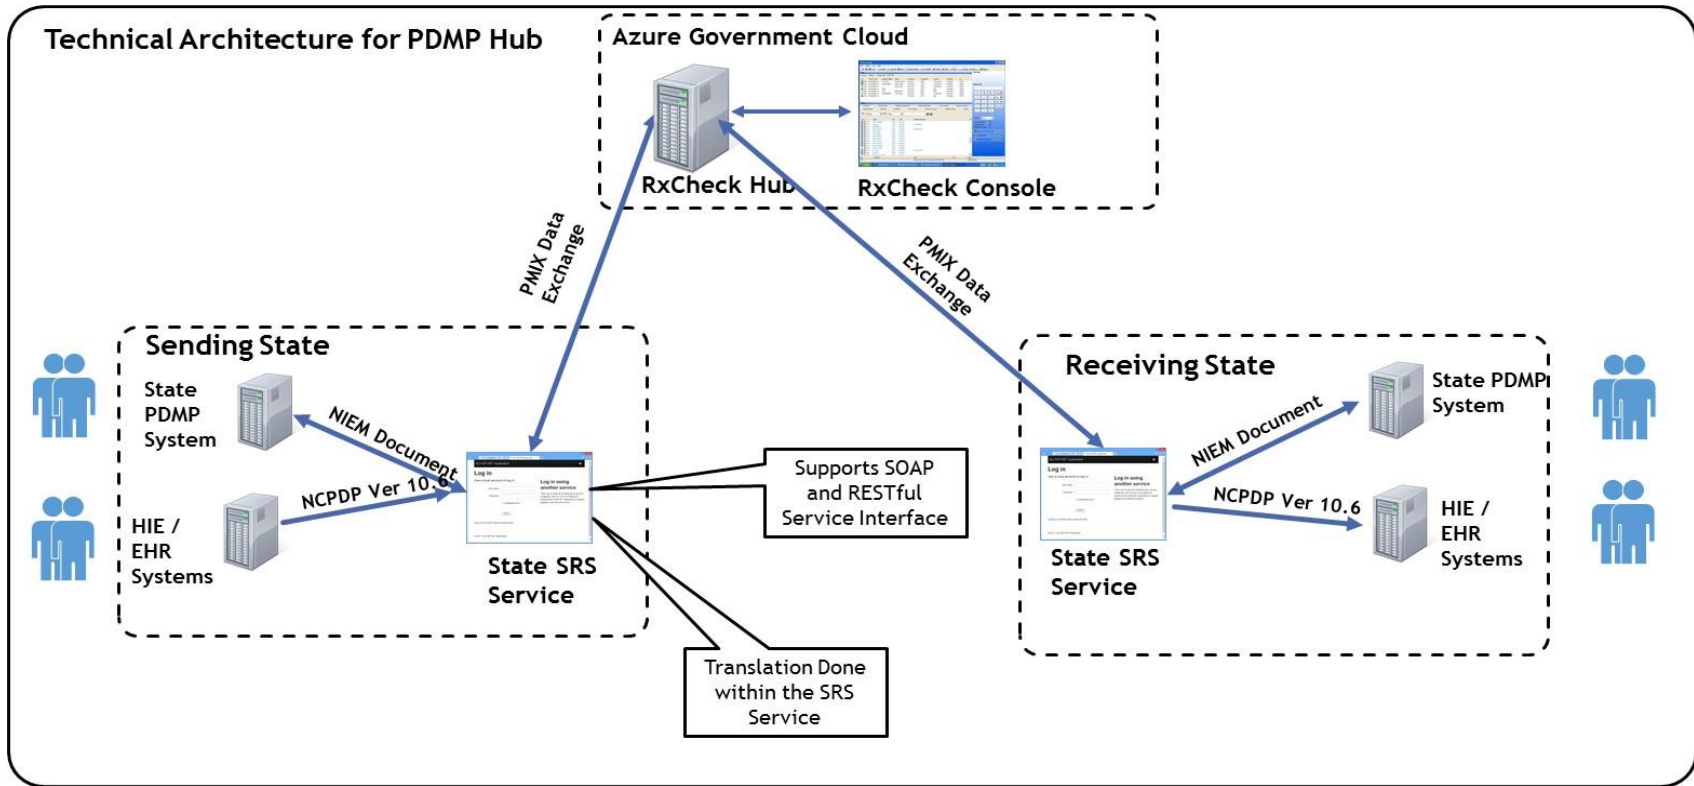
Technical Architecture for PDMP Hub

Azure Government Cloud

RxCheck Hub

RxCheck Console

PMIX Data Exchange

PMIX Data Exchange

Sending State

State PDMP System

NIEM Document

HIE / EHR Systems

NCPDP Ver 10.6

State SRS Service

Supports SOAP and RESTful Service Interface

Translation Done within the SRS Service

Receiving State

State PDMP System

NIEM Document

NCPDP Ver 10.6

HIE / EHR Systems

State SRS Service